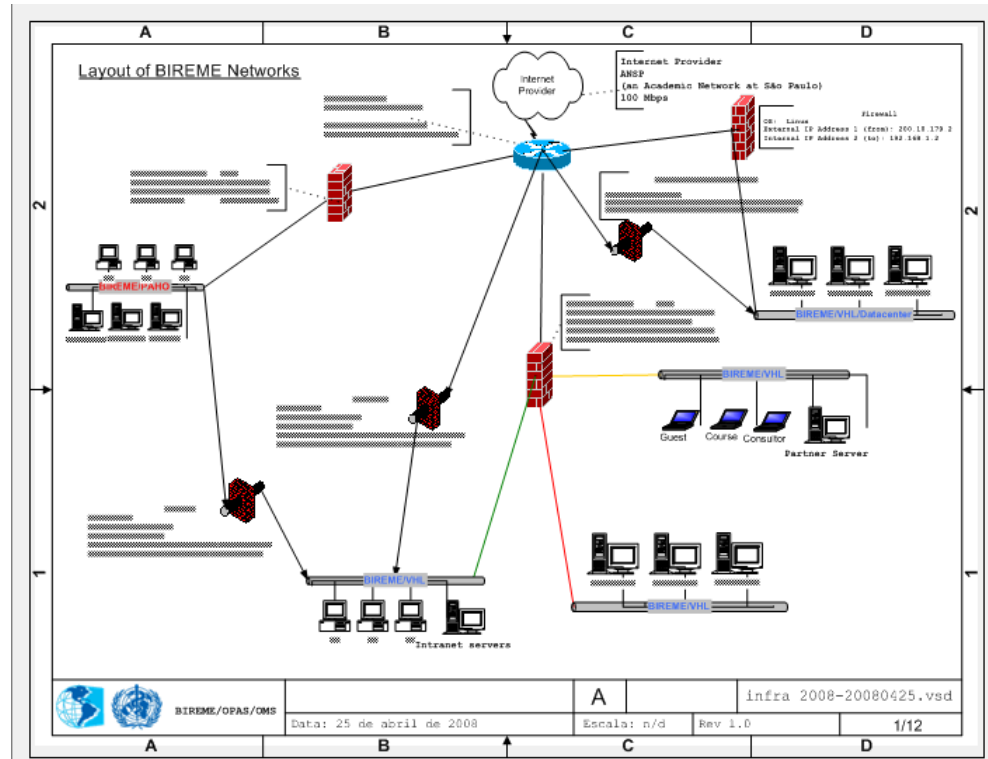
A B C D

Layout of BIREME Networks

Internet Provider

Internet Provider
ANSP
(an Academic Network at São Paulo)
100 Mbps

Firewall
OS: Linux
External IP Address 1 (from): 200.18.179.2
Internal IP Address 2 (to): 192.168.1.2

2

BIREME/PAHO

BIREME/VHL/Datacenter

BIREME/VHL

Guest Course Consultor

Partner Server

BIREME/VHL

Intranet servers

BIREME/VHL

1

BIREME/OPAS/OMS

A

infra 2008-20080425.vsd

Data: 25 de abril de 2008

Escala: n/d

Rev 1.0

1/12

A B C D